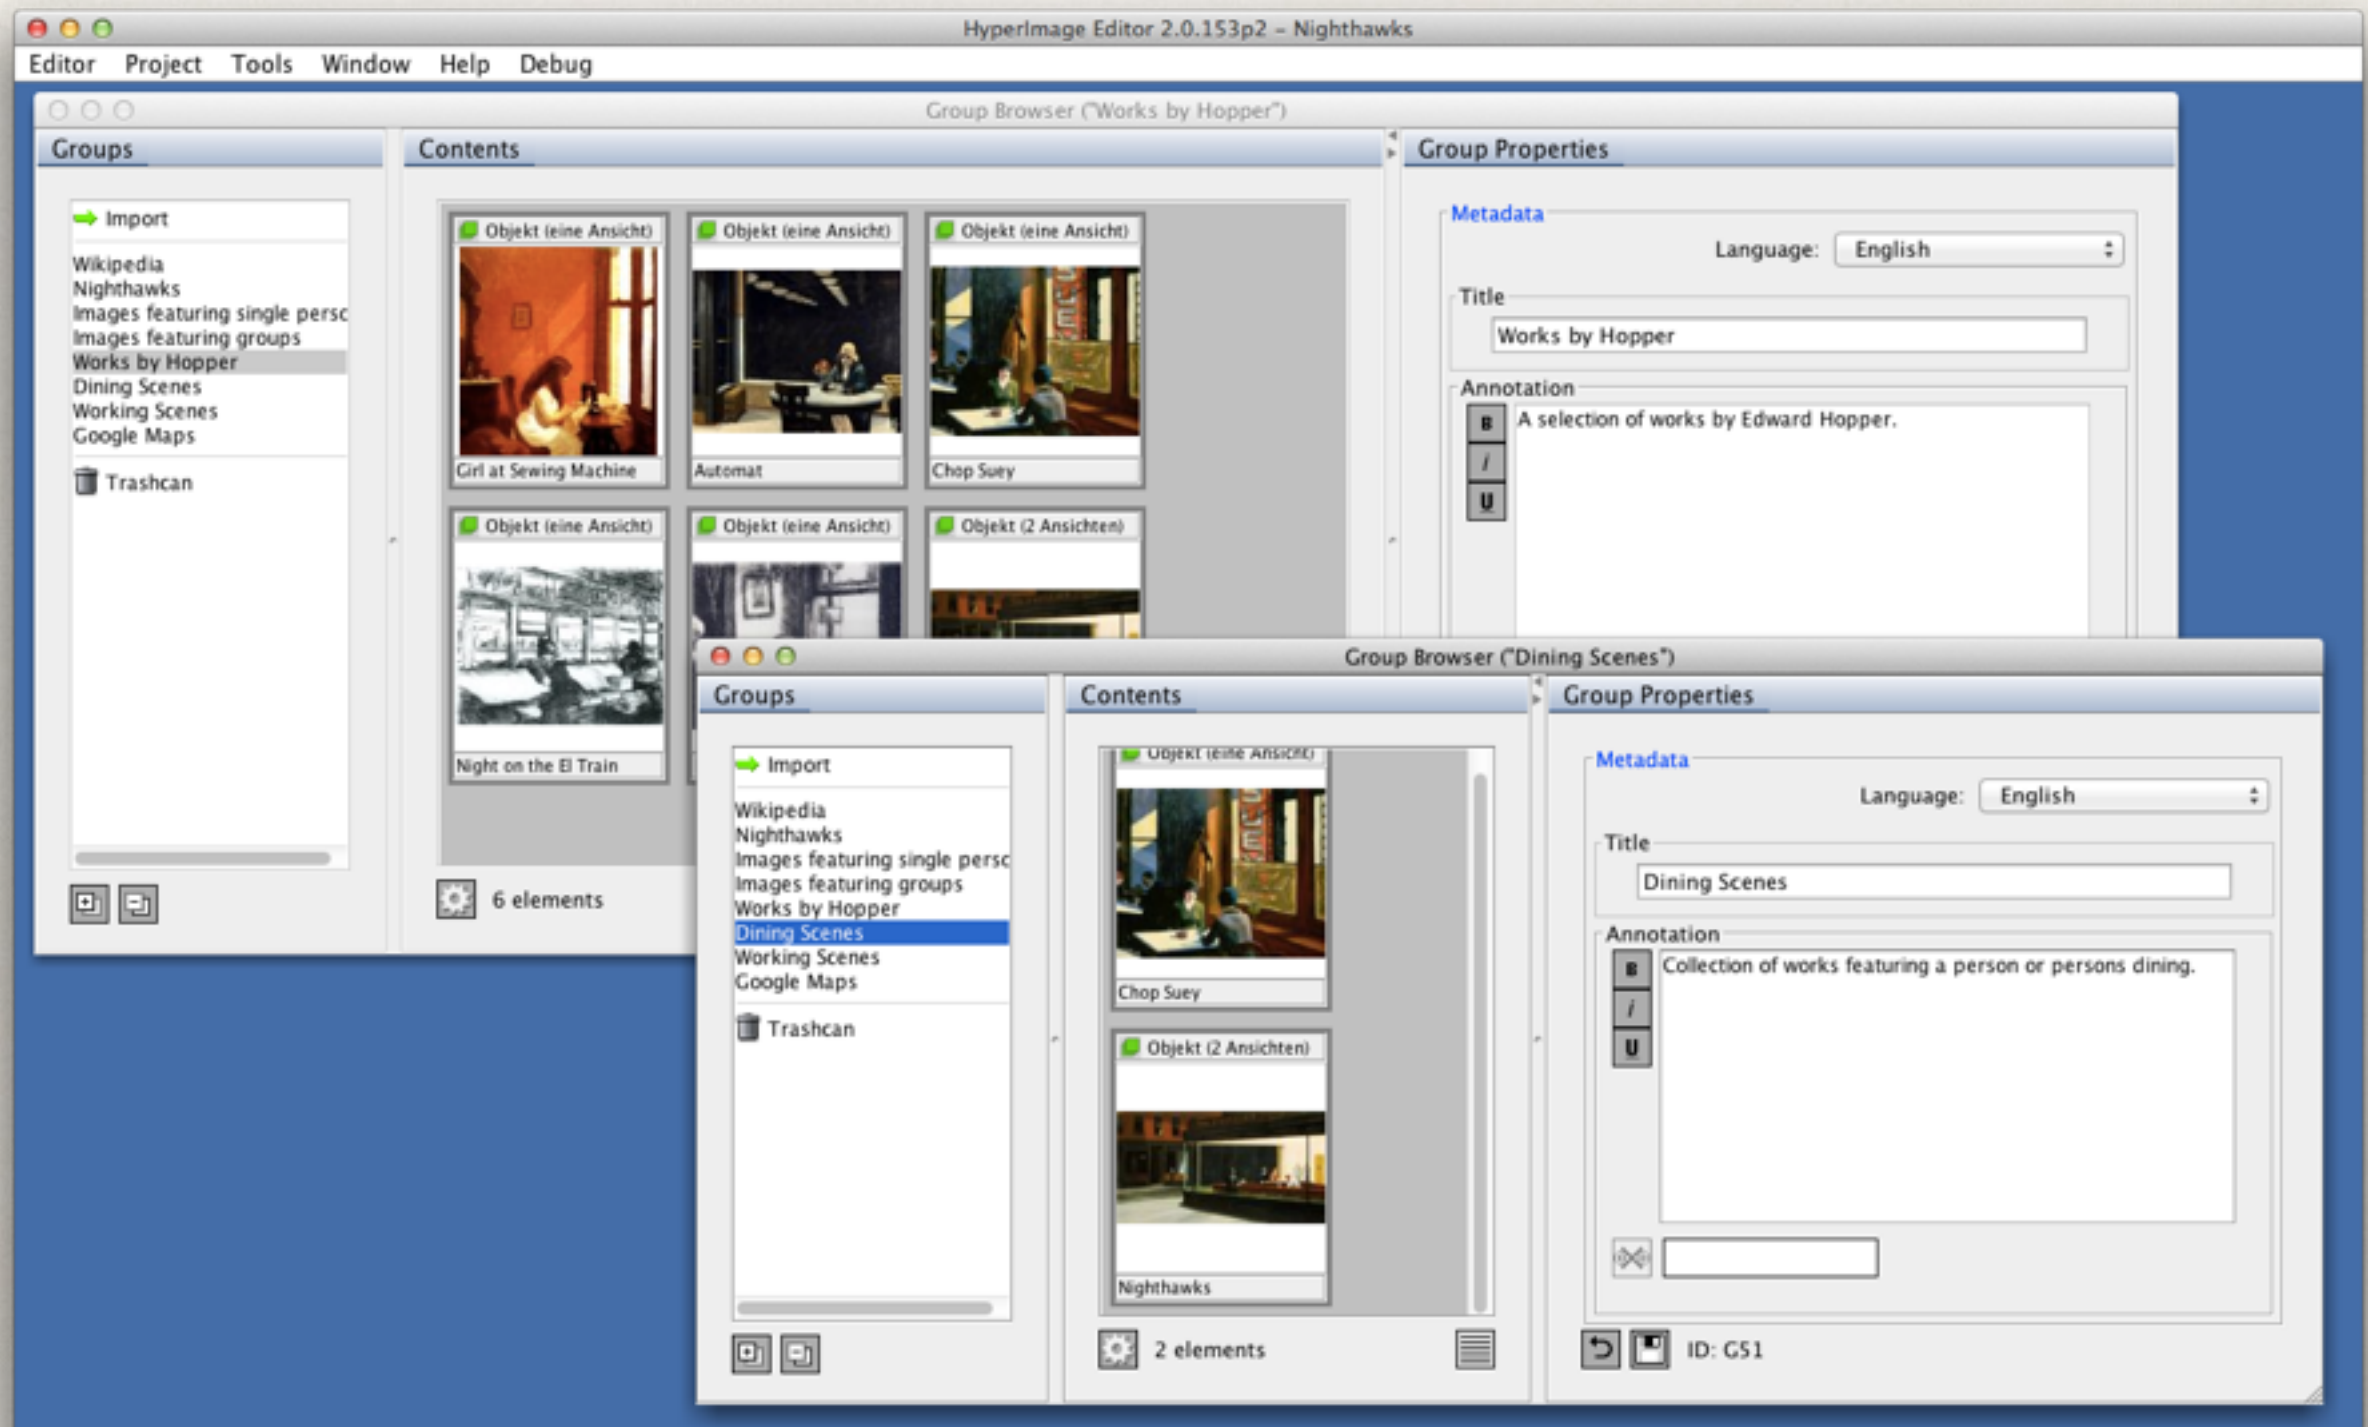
HyperImage Editor 2.0.153p2 – Nighthawks

Editor Project Tools Window Help Debug

Group Browser ("Works by Hopper")

Groups

Import

Wikipedia
Nighthawks
Images featuring single persc
Images featuring groups
Works by Hopper
Dining Scenes
Working Scenes
Google Maps

Trashcan

Contents

Objekt (eine Ansicht)
Girl at Sewing Machine

Objekt (eine Ansicht)
Automat

Objekt (eine Ansicht)
Chop Suey

Objekt (eine Ansicht)
Night on the El Train

Objekt (eine Ansicht)

Objekt (2 Ansichten)

6 elements

Group Properties

Metadata

Language: English

Title

Works by Hopper

Annotation

B
i
U

A selection of works by Edward Hopper.

Group Browser ("Dining Scenes")

Groups

Import

Wikipedia
Nighthawks
Images featuring single persc
Images featuring groups
Works by Hopper
Dining Scenes
Working Scenes
Google Maps

Trashcan

Contents

Objekt (eine Ansicht)
Chop Suey

Objekt (2 Ansichten)
Nighthawks

2 elements

Group Properties

Metadata

Language: English

Title

Dining Scenes

Annotation

B
i
U

Collection of works featuring a person or persons dining.

ID: G51